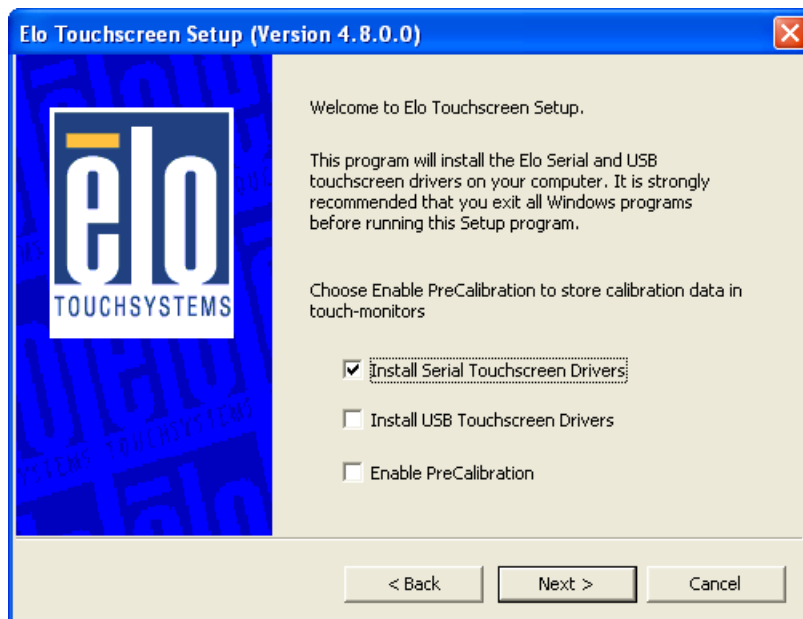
Elo Touchscreen Setup (Version 4.8.0.0)

ēlo

TOUCHSYSTEMS

Welcome to Elo Touchscreen Setup.

This program will install the Elo Serial and USB touchscreen drivers on your computer. It is strongly recommended that you exit all Windows programs before running this Setup program.

Choose Enable PreCalibration to store calibration data in touch-monitors

☑ Install Serial Touchscreen Drivers

☐ Install USB Touchscreen Drivers

☐ Enable PreCalibration

< Back

Next >

Cancel